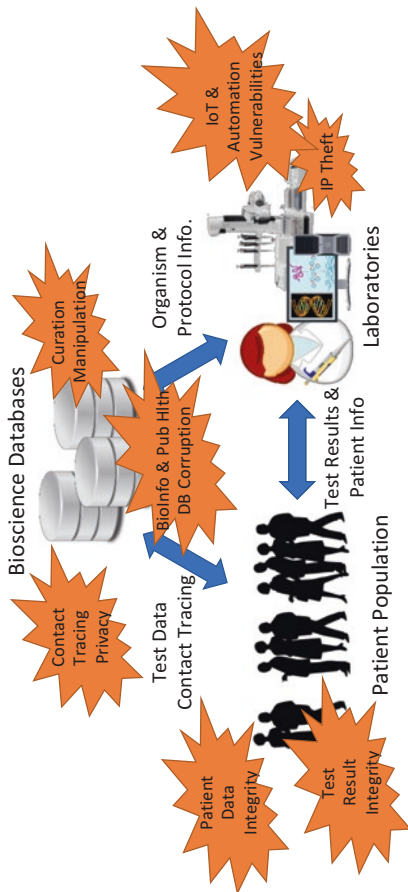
Bioscience Databases

Curation Manipulation

Contact Tracing Privacy

BioInfo & Pub Hlth DB Corruption

Organism & Protocol Info.

IoT & Automation Vulnerabilities

IP Theft

Laboratories

Test Data Contact Tracing

Test Results & Patient Info

Patient Data Integrity

Test Result Integrity

Patient Population